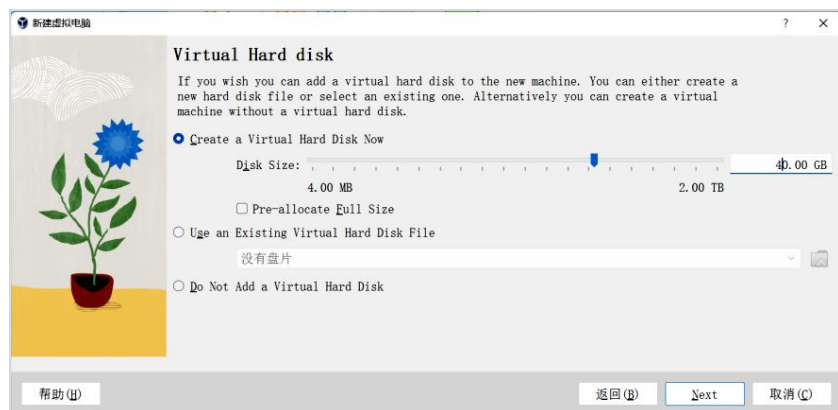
新建虚拟电脑

?
×

Virtual Hard disk

If you wish you can add a virtual hard disk to the new machine. You can either create a new hard disk file or select an existing one. Alternatively you can create a virtual machine without a virtual hard disk.

Create a Virtual Hard Disk Now

Disk Size:

40.00 GB

4.00 MB

2.00 TB

Pre-allocate Full Size

Use an Existing Virtual Hard Disk File

没有盘片

Do Not Add a Virtual Hard Disk

帮助(H)

返回(B)

Next

取消(C)